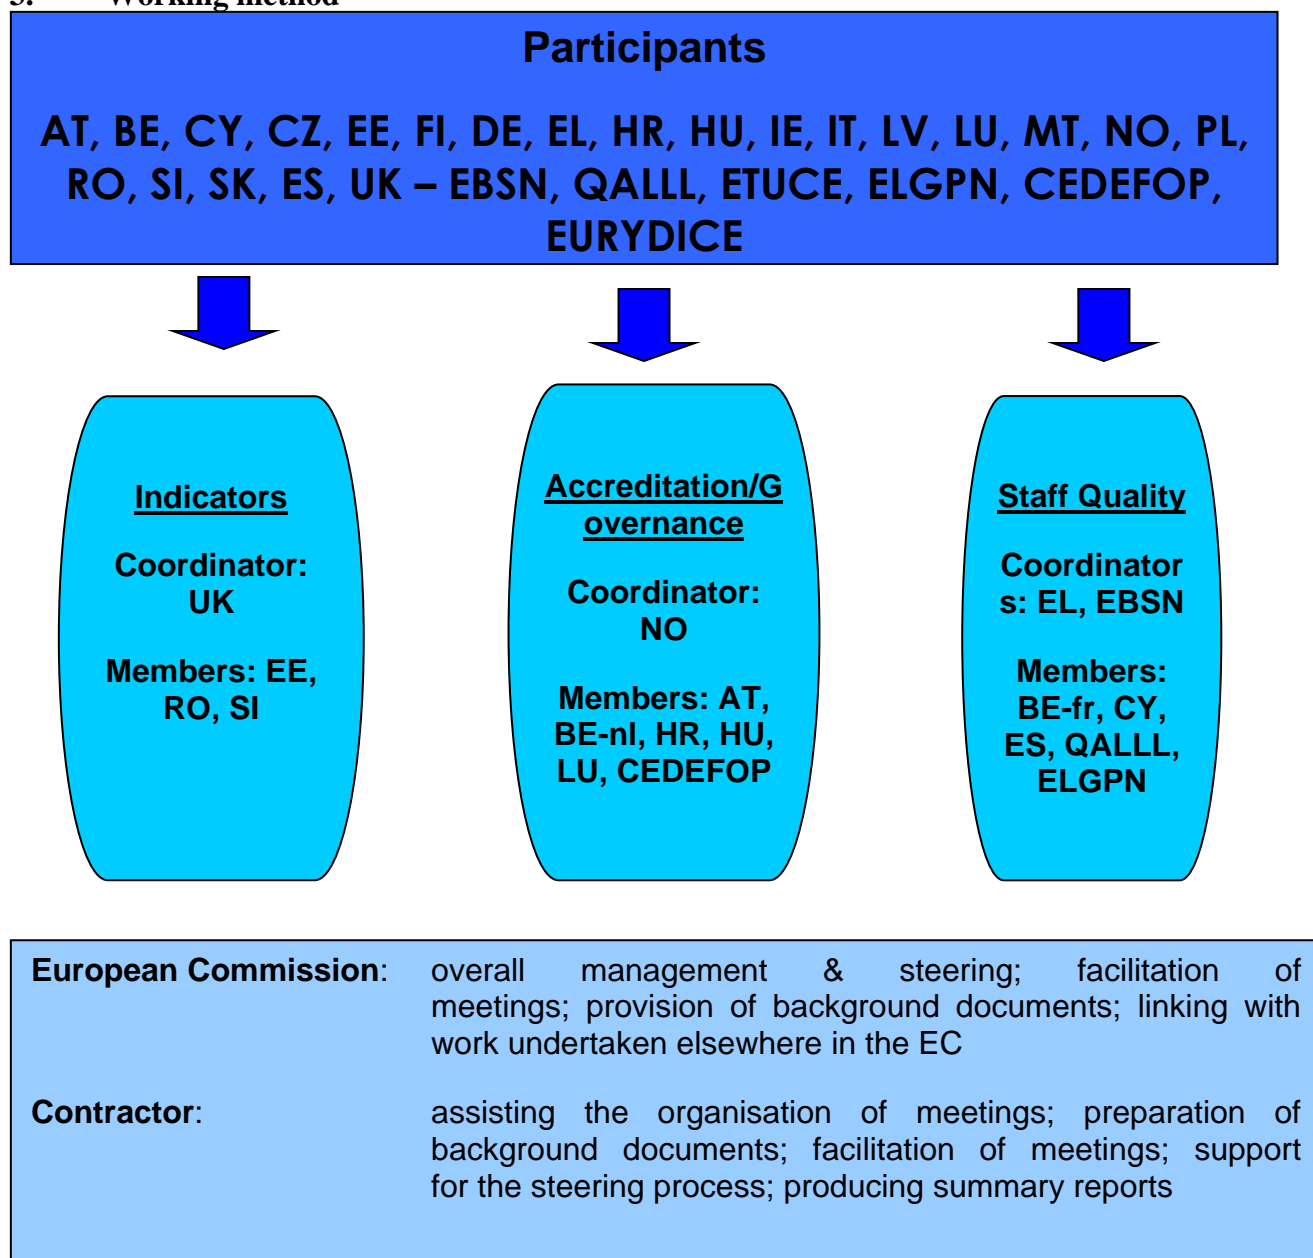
3. Working method

Participants

AT, BE, CY, CZ, EE, FI, DE, EL, HR, HU, IE, IT, LV, LU, MT, NO, PL, RO, SI, SK, ES, UK – EBSN, QALLL, ETUCE, ELGPN, CEDEFOP, EURYDICE

Indicators

Coordinator: UK

Members: EE, RO, SI

Accreditation/Governance

Coordinator: NO

Members: AT, BE-nl, HR, HU, LU, CEDEFOP

Staff Quality

Coordinators: EL, EBSN

Members: BE-fr, CY, ES, QALLL, ELGPN

**European Commission**: overall management & steering; facilitation of meetings; provision of background documents; linking with work undertaken elsewhere in the EC

**Contractor**: assisting the organisation of meetings; preparation of background documents; facilitation of meetings; support for the steering process; producing summary reports